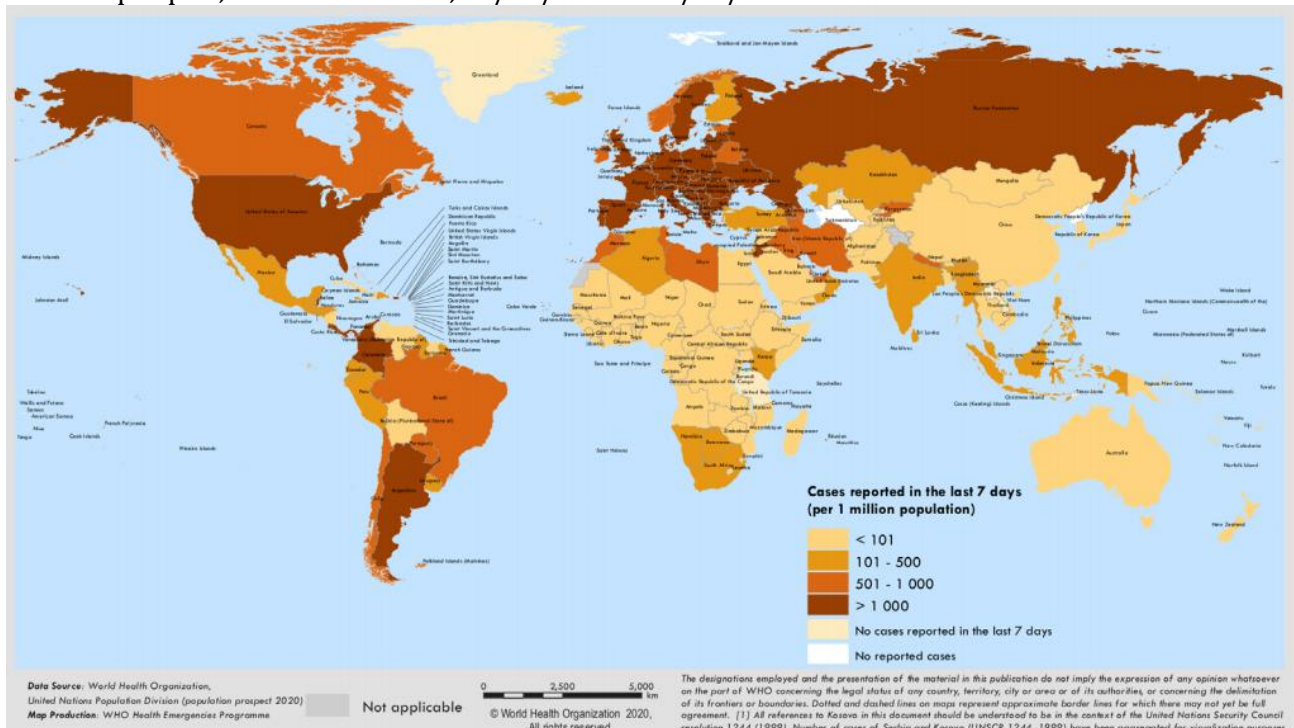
Greenland
Iceland
Canada
Russian Federation
Kazakhstan
Mongolia
China
United States of America
Mexico
Brazil
Argentina
Peru
Algeria
Libya
Egypt
Chad
Sudan
Niger
Mali
India
Australia
South Africa
Indonesia
Colombia
Bolivia (Plurinational State of)
Saudi Arabia
Iran (Islamic Republic of)
Japan
Republic of Korea
Democratic People's Republic of Korea
Turkmenistan
Democratic Republic of the Congo
United Republic of Tanzania
Papua New Guinea
New Zealand
Madagascar
Ethiopia
Somalia
Kenya
Namibia
Botswana
Angola
Chile
Cuba
Bahamas
Bermuda
Cabo Verde
Fiji
Samoa
Tonga
Cook Islands
French Polynesia
Pitcairn Islands
Midway Islands
Johnston Atoll
Wake Island
Guam
Northern Mariana Islands (Commonwealth of the)
Marshall Islands
Kiribati
Nauru
Solomon Islands
Tuvalu
Vanuatu
New Caledonia
Norfolk Island
Saint Helena
Seychelles
Mauritius
Maldives
Sri Lanka
Philippines
Palau
Falkland Islands (Malvinas)
Svalbard and Jan Mayen Islands
Faroe Islands
Saint Pierre and Miquelon
Turks and Caicos Islands
Dominican Republic
Puerto Rico
United States Virgin Islands
British Virgin Islands
Anguilla
Saint Martin
Sint Maarten
Saint Barthélemy
Bonaire, Sint Eustatius and Saba
Saint Kitts and Nevis
Antigua and Barbuda
Montserrat
Guadeloupe
Dominica
Martinique
Saint Lucia
Barbados
Saint Vincent and the Grenadines
Grenada
Trinidad and Tobago
French Guiana

Cases reported in the last 7 days
(per 1 million population)
< 101
101 - 500
501 - 1 000
> 1 000
No cases reported in the last 7 days
No reported cases
Not applicable

Data Source: World Health Organization, United Nations Population Division (population prospect 2020)
Map Production: WHO Health Emergencies Programme

0 2,500 5,000 km
© World Health Organization 2020, All rights reserved.

The designations employed and the presentation of the material in this publication do not imply the expression of any opinion whatsoever on the part of WHO concerning the legal status of any country, territory, city or area or of its authorities, or concerning the delimitation of its frontiers or boundaries. Dotted and dashed lines on maps represent approximate border lines for which there may not yet be full agreement. [1] All references to Kosovo in this document should be understood to be in the context of the United Nations Security Council resolution 1244 (1999). Number of cases of Serbia and Kosovo (UNSCR 1244, 1999) have been aggregated for visualization purposes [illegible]